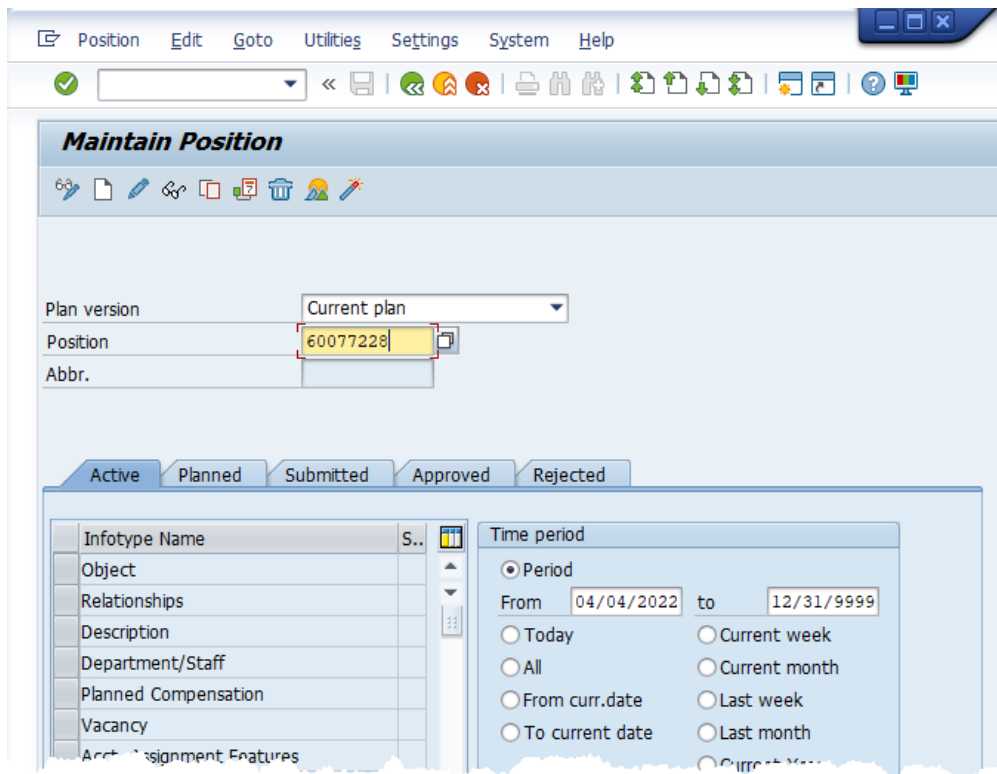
Position Edit Goto Utilities Settings System Help

Maintain Position

Plan version | Current plan
Position | 60077228
Abbr.

Active Planned Submitted Approved Rejected

| Infotype Name | S.. |
|---|---|
| Object | |
| Relationships | |
| Description | |
| Department/Staff | |
| Planned Compensation | |
| Vacancy | |
| Acct. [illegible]ssignment Features | |

Time period
Period
From 04/04/2022 to 12/31/9999
Today
All
From curr.date
To current date
Current week
Current month
Last week
Last month
C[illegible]